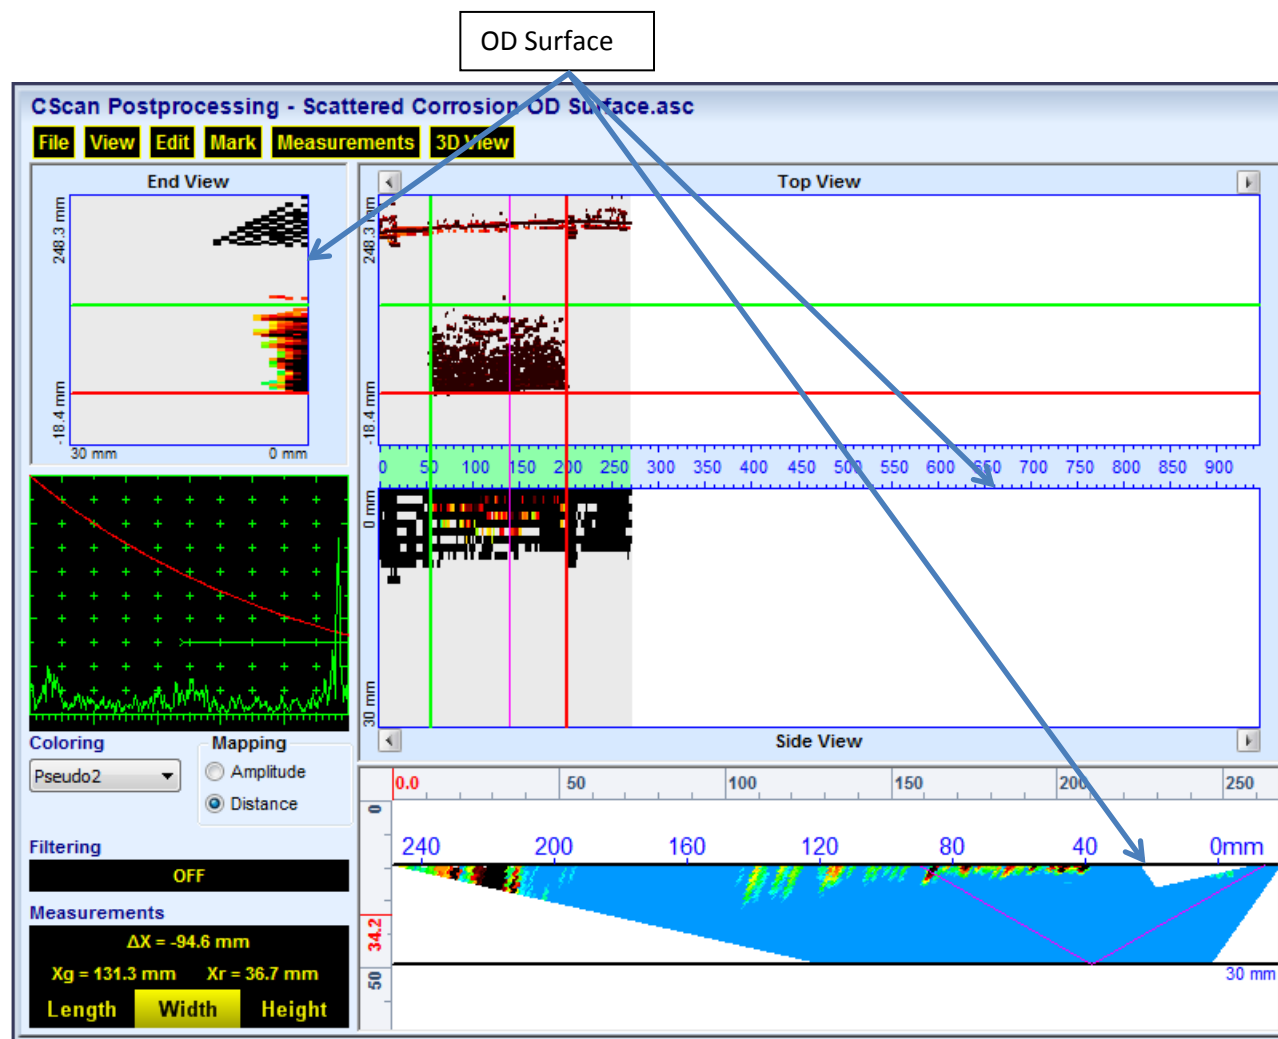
OD Surface

CScan Postprocessing - Scattered Corrosion OD Surface.asc

File View Edit Mark Measurements 3D View

End View

248.3 mm

-18.4 mm

30 mm 0 mm

Top View

248.3 mm

-18.4 mm

0 50 100 150 200 250 300 350 400 450 500 550 600 650 700 750 800 850 900

0 mm

30 mm

Side View

Coloring

Pseudo2

Mapping

Amplitude

Distance

Filtering

OFF

Measurements

$\Delta X$ = -94.6 mm

Xg = 131.3 mm Xr = 36.7 mm

Length Width Height

0.0 50 100 150 200 250

0

34.2

50

240 200 160 120 80 40 0mm

30 mm